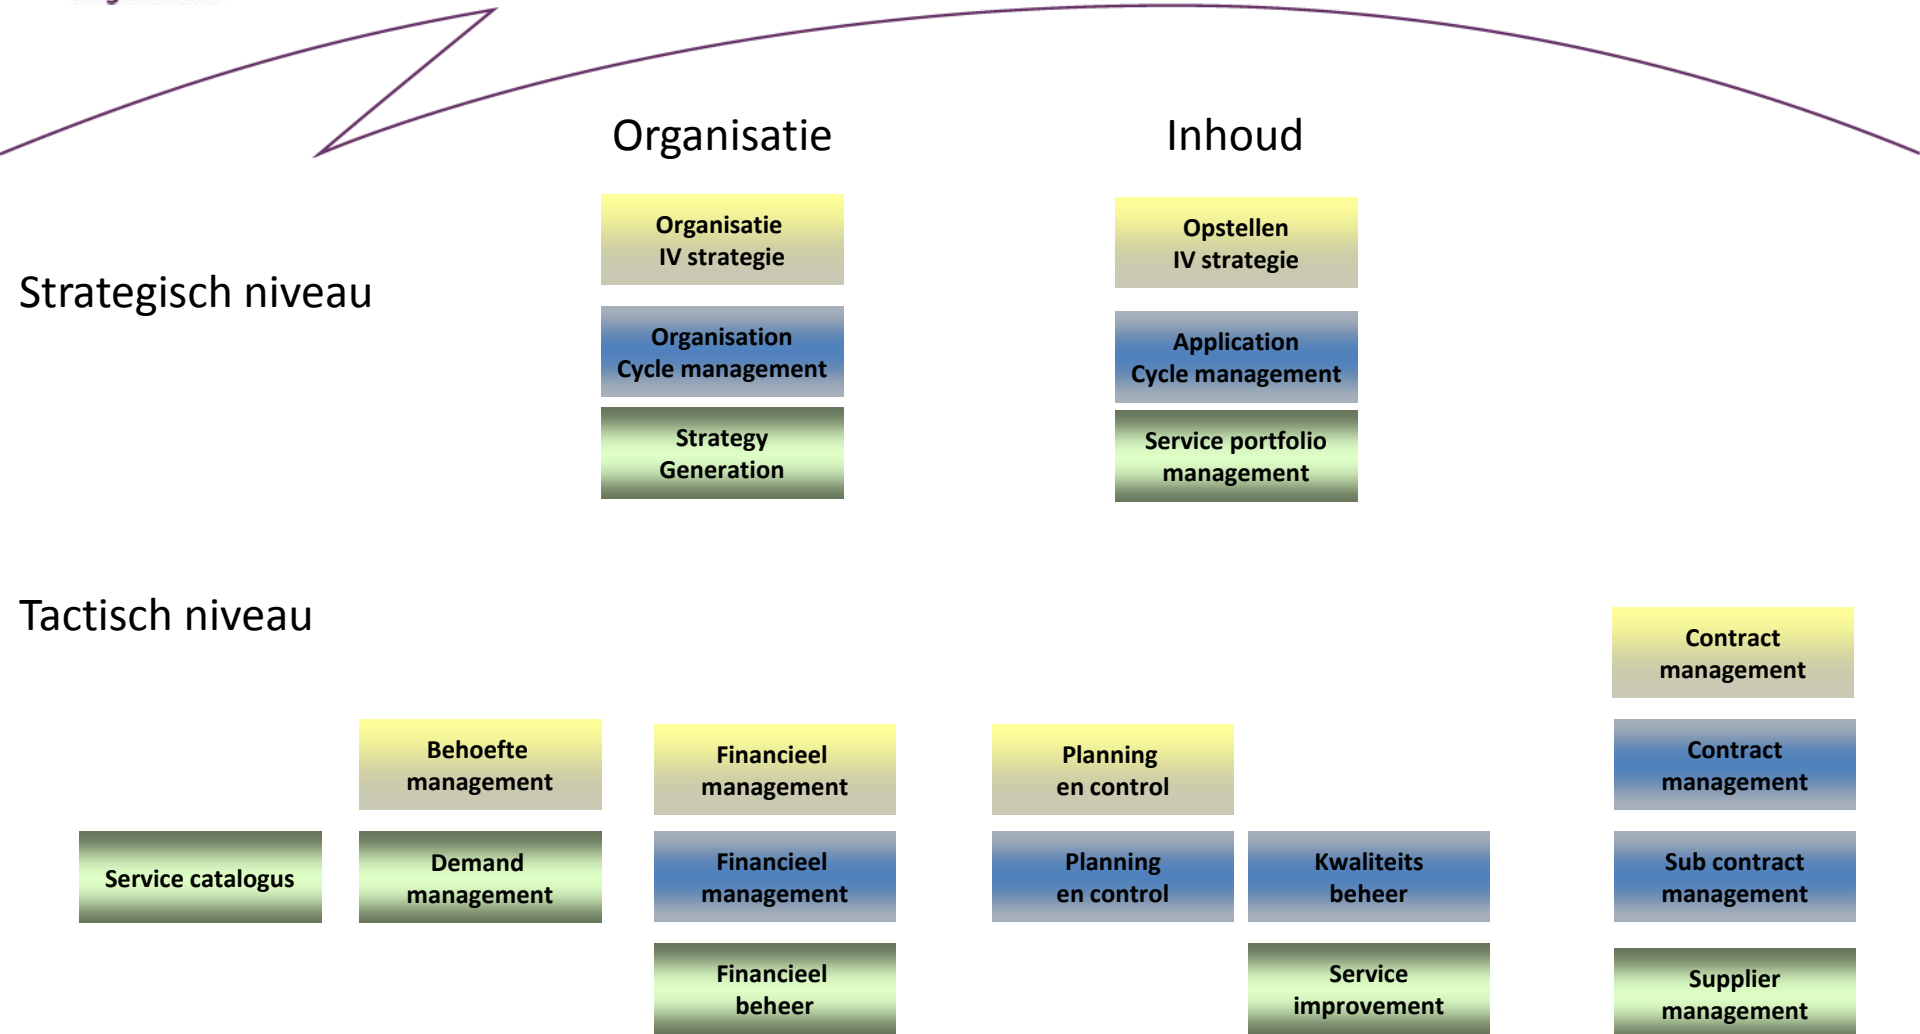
Organisatie

Inhoud

Strategisch niveau

Organisatie IV strategie

Organisation Cycle management

Strategy Generation

Opstellen IV strategie

Application Cycle management

Service portfolio management

Tactisch niveau

Contract management

Contract management

Sub contract management

Supplier management

Behoefte management

Demand management

Service catalogus

Financieel management

Financieel management

Financieel beheer

Planning en control

Planning en control

Kwaliteits beheer

Service improvement